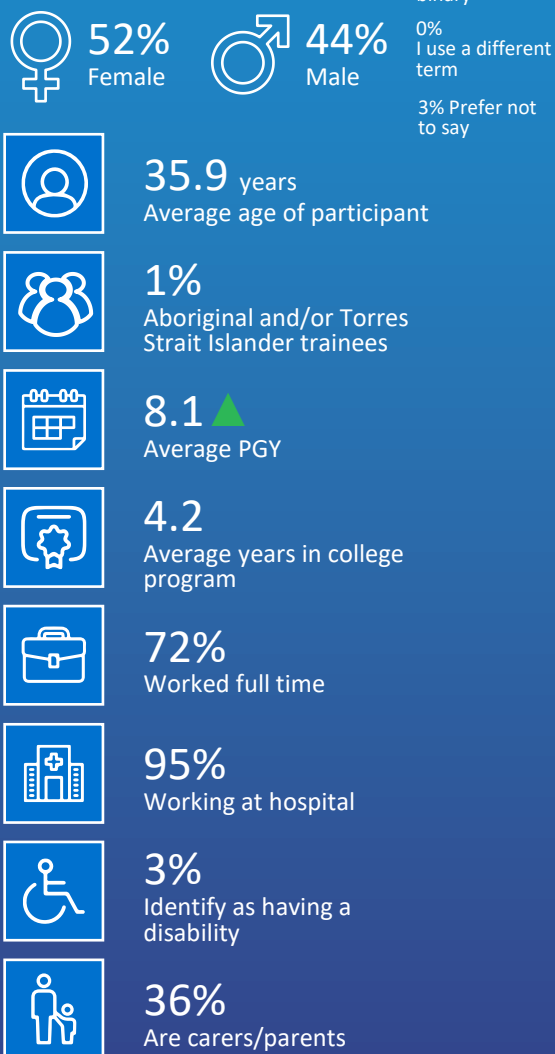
52%
Female

44%
Male

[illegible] binary

0%
I use a different term

3% Prefer not to say

35.9 years
Average age of participant

1%
Aboriginal and/or Torres Strait Islander trainees

8.1
Average PGY

4.2
Average years in college program

72%
Worked full time

95%
Working at hospital

3%
Identify as having a disability

36%
Are carers/parents